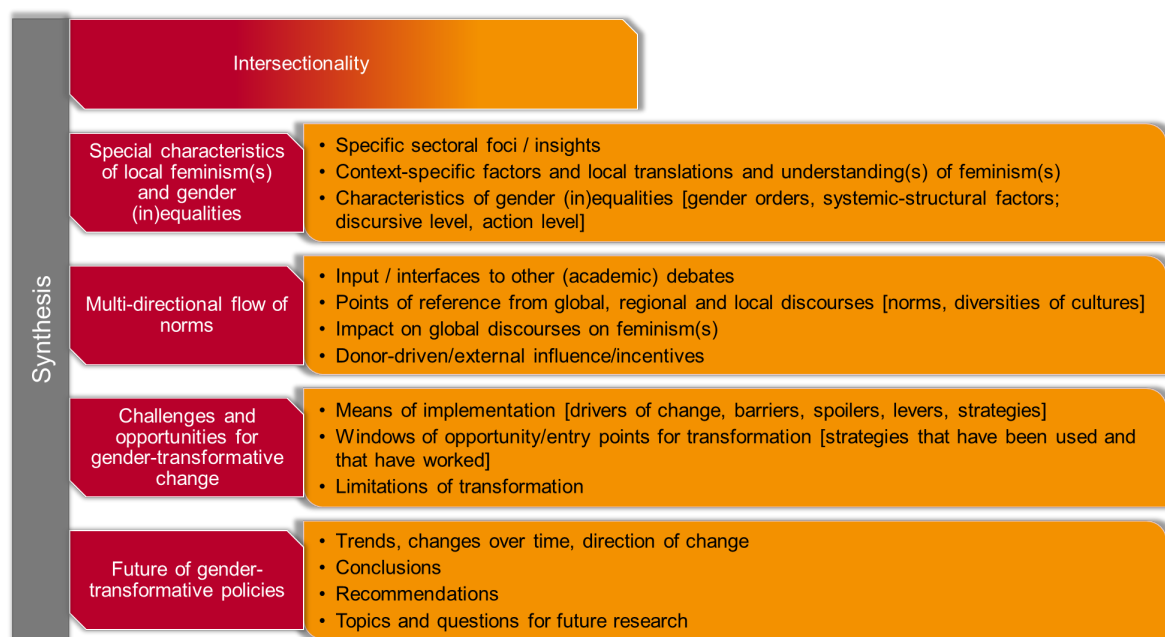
Synthesis

Intersectionality

Special characteristics of local feminism(s) and gender (in)equalities

- Specific sectoral foci / insights
- Context-specific factors and local translations and understanding(s) of feminism(s)
- Characteristics of gender (in)equalities [gender orders, systemic-structural factors; discursive level, action level]

Multi-directional flow of norms

- Input / interfaces to other (academic) debates
- Points of reference from global, regional and local discourses [norms, diversities of cultures]
- Impact on global discourses on feminism(s)
- Donor-driven/external influence/incentives

Challenges and opportunities for gender-transformative change

- Means of implementation [drivers of change, barriers, spoilers, levers, strategies]
- Windows of opportunity/entry points for transformation [strategies that have been used and that have worked]
- Limitations of transformation

Future of gender-transformative policies

- Trends, changes over time, direction of change
- Conclusions
- Recommendations
- Topics and questions for future research